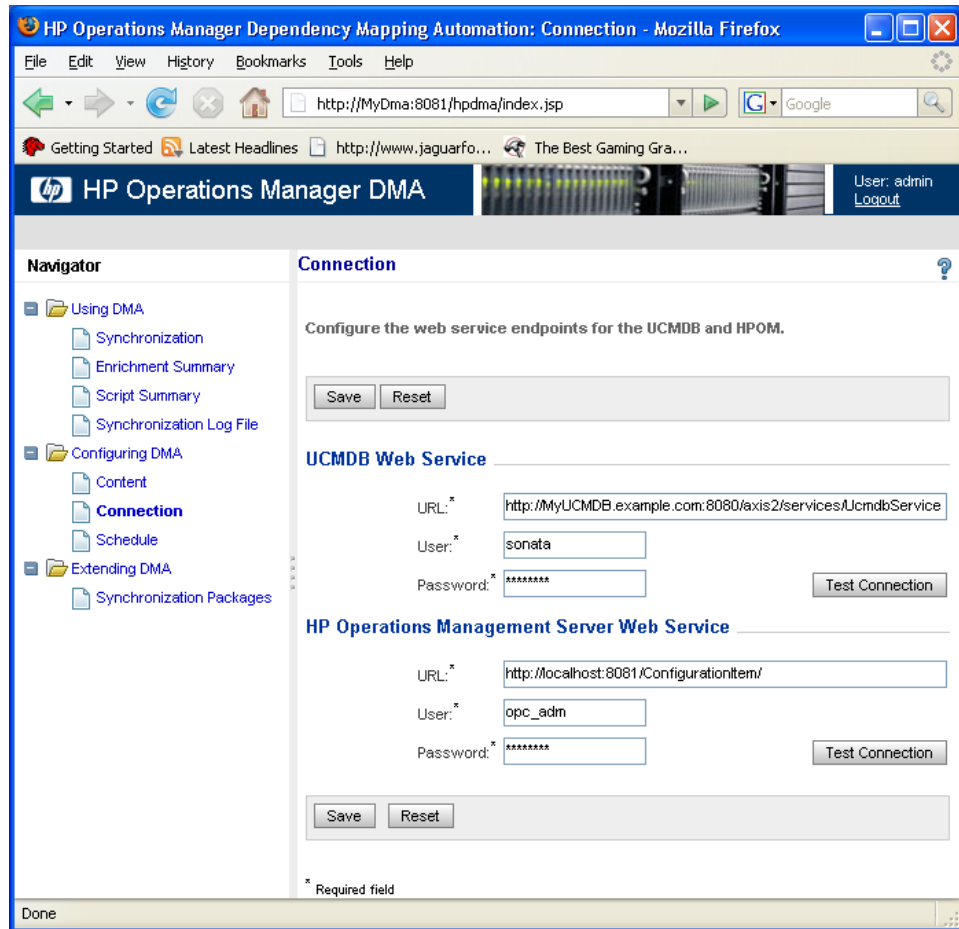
HP Operations Manager Dependency Mapping Automation: Connection - Mozilla Firefox

File Edit View History Bookmarks Tools Help

http://MyDma:8081/hpdma/index.jsp

Google

Getting Started Latest Headlines http://www.jaguarfo... The Best Gaming Gra...

HP Operations Manager DMA

User: admin
Logout

Navigator

Using DMA
Synchronization
Enrichment Summary
Script Summary
Synchronization Log File
Configuring DMA
Content
Connection
Schedule
Extending DMA
Synchronization Packages

Connection

Configure the web service endpoints for the UCMDB and HPOM.

Save Reset

UCMDB Web Service

URL:* http://MyUCMDB.example.com:8080/axis2/services/UcmdbService

User:* sonata

Password:* ********

Test Connection

HP Operations Management Server Web Service

URL:* http://localhost:8081/ConfigurationItem/

User:* opc_adm

Password:* ********

Test Connection

Save Reset

* Required field

Done